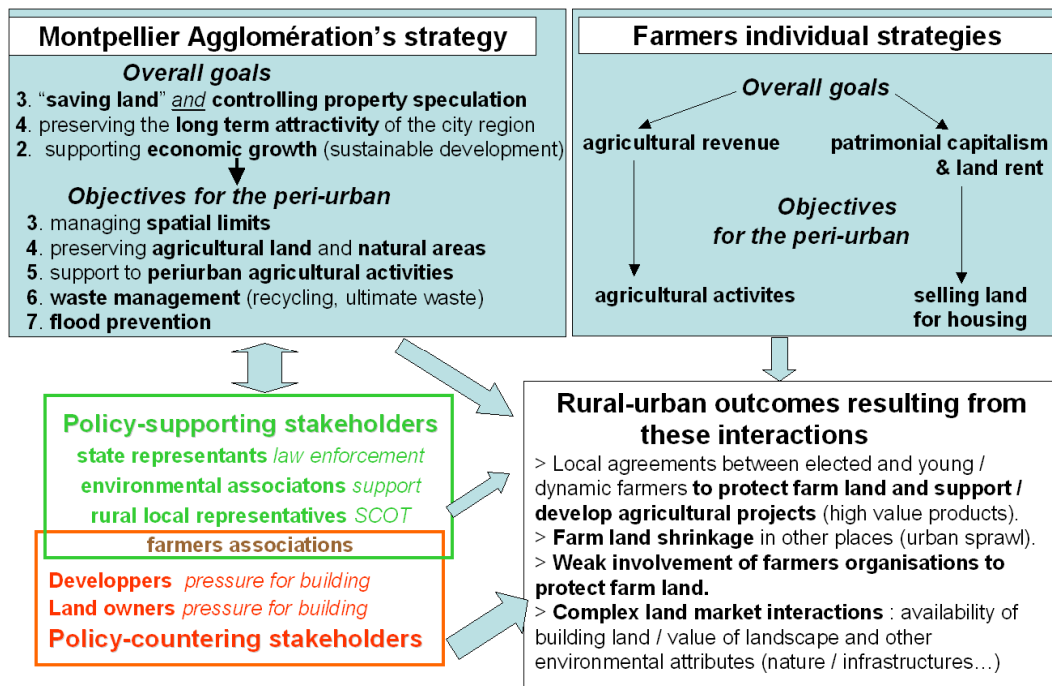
Montpellier Agglomération's strategy

Overall goals
3. "saving land" and controlling property speculation
4. preserving the long term attractivity of the city region
2. supporting economic growth (sustainable development)

Objectives for the peri-urban
3. managing spatial limits
4. preserving agricultural land and natural areas
5. support to periurban agricultural activities
6. waste management (recycling, ultimate waste)
7. flood prevention

Farmers individual strategies

Overall goals
agricultural revenue
patrimonial capitalism & land rent

Objectives for the peri-urban
agricultural activites
selling land for housing

Policy-supporting stakeholders
state representants law enforcement
environmental associatons support
rural local representatives SCOT
farmers associations
Developpers pressure for building
Land owners pressure for building
Policy-countering stakeholders

Rural-urban outcomes resulting from these interactions
> Local agreements between elected and young / dynamic farmers to protect farm land and support / develop agricultural projects (high value products).
> Farm land shrinkage in other places (urban sprawl).
> Weak involvement of farmers organisations to protect farm land.
> Complex land market interactions : availability of building land / value of landscape and other environmental attributes (nature / infrastructures…)